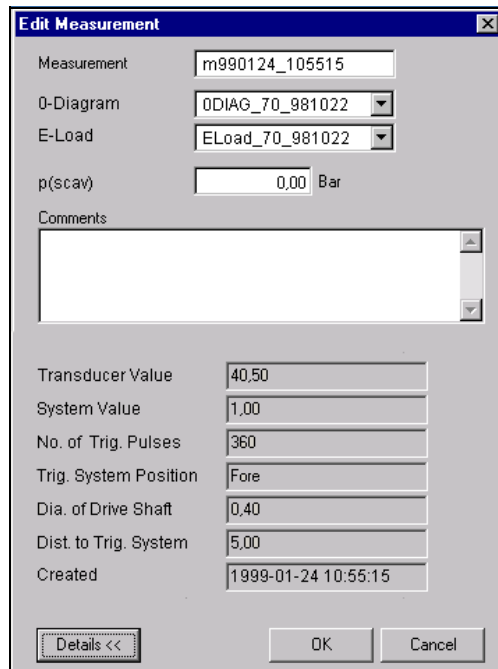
Edit Measurement

Measurement m990124_105515

0-Diagram 0DIAG_70_981022

E-Load ELoad_70_981022

p(scav) 0,00 Bar

Comments

Transducer Value 40,50

System Value 1,00

No. of Trig. Pulses 360

Trig. System Position Fore

Dia. of Drive Shaft 0,40

Dist. to Trig. System 5,00

Created 1999-01-24 10:55:15

Details <<

OK

Cancel